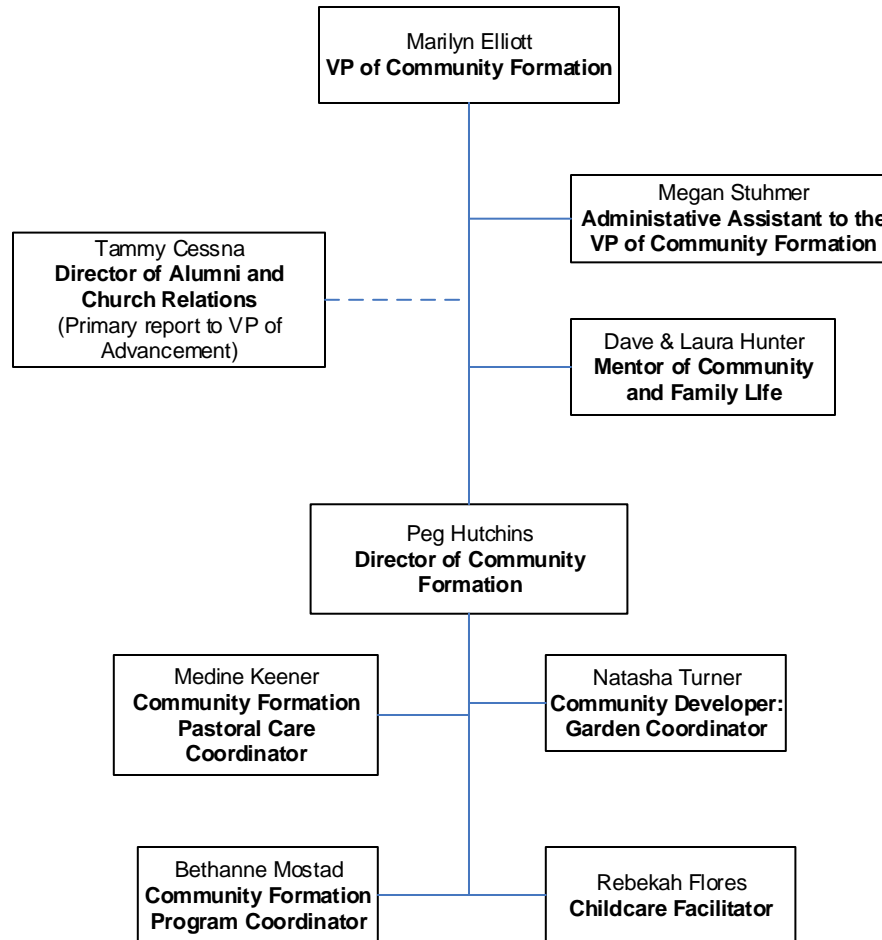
Marilyn Elliott
**VP of Community Formation**

Megan Stuhmer
**Administative Assistant to the VP of Community Formation**

Tammy Cessna
**Director of Alumni and Church Relations**
(Primary report to VP of Advancement)

Dave & Laura Hunter
**Mentor of Community and Family LIfe**

Peg Hutchins
**Director of Community Formation**

Medine Keener
**Community Formation Pastoral Care Coordinator**

Natasha Turner
**Community Developer: Garden Coordinator**

Bethanne Mostad
**Community Formation Program Coordinator**

Rebekah Flores
**Childcare Facilitator**